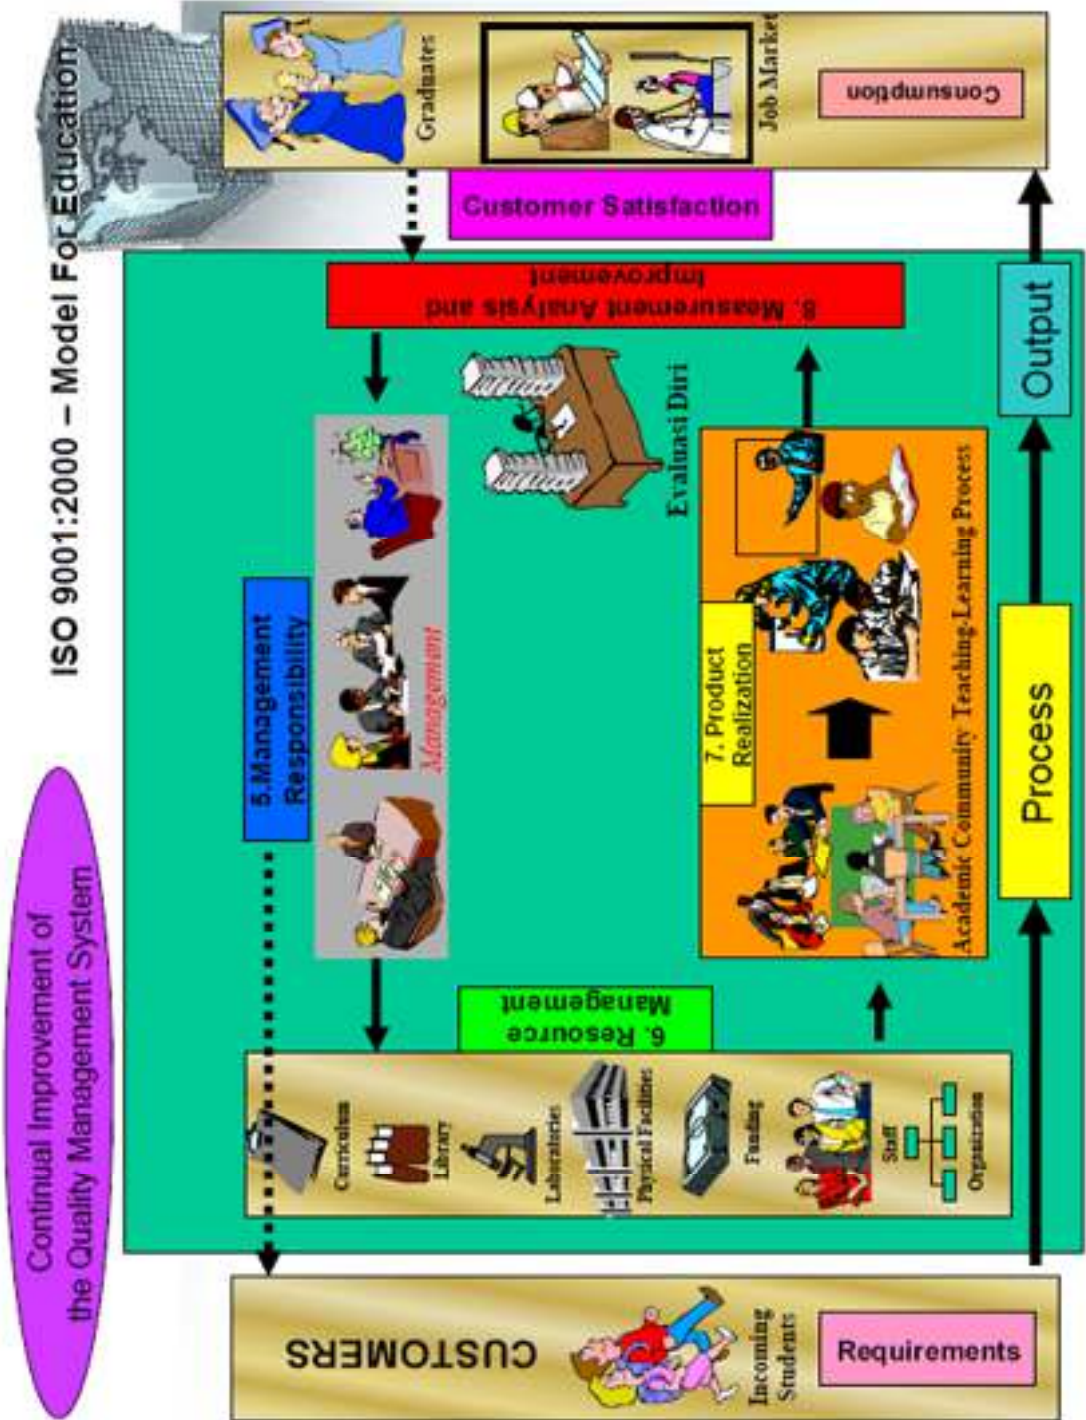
ISO 9001:2000 – Model For Education

Continual Improvement of the Quality Management System

Graduates

Job Market

Consumption

Customer Satisfaction

8. Measurement Analysis and Improvement

5.Management Responsibility

Management

Evaluasi Diri

7. Product Realization

Academic Community Teaching-Learning Process

6. Resource Management

Curriculum

Library

Laboratories

Physical Facilities

Funding

Staff

Organization

CUSTOMERS

Incoming Students

Requirements

Process

Output